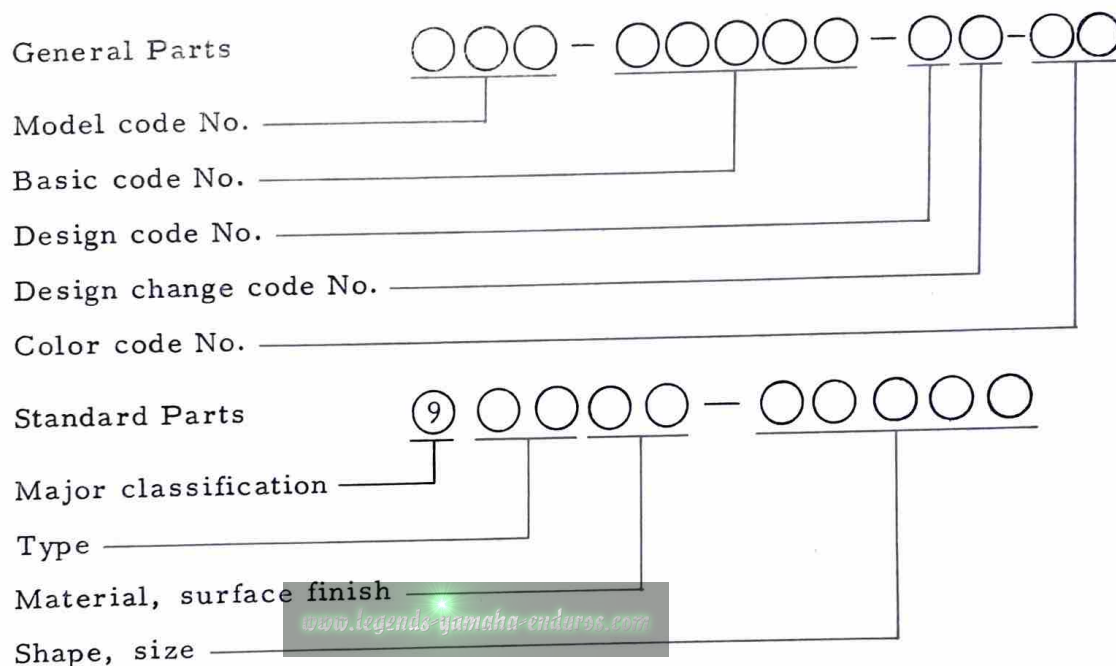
General Parts ○○○ - ○○○○○ - ○○-○○

Model code No.

Basic code No.

Design code No.

Design change code No.

Color code No.

Standard Parts ⑨ ○○○○ - ○○○○○

Major classification

Type

Material, surface finish

Shape, size

www.legends-yamaha-enduros.com